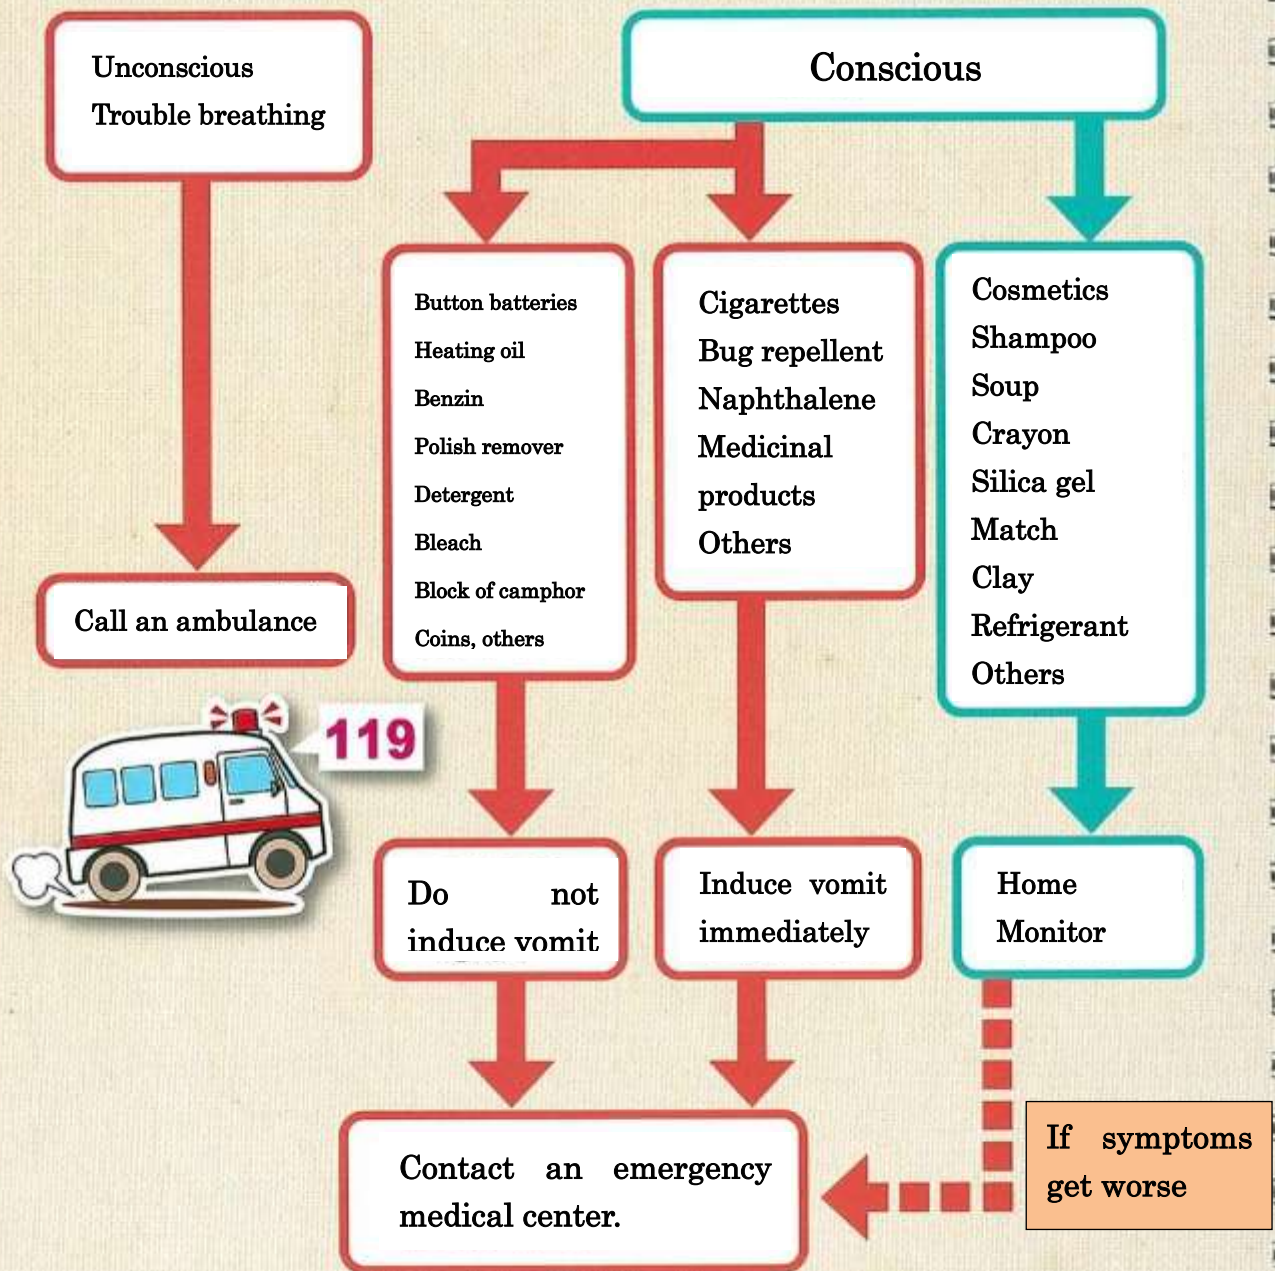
Unconscious
Trouble breathing

Call an ambulance

119

Conscious

Button batteries
Heating oil
Benzin
Polish remover
Detergent
Bleach
Block of camphor
Coins, others

Cigarettes
Bug repellent
Naphthalene
Medicinal products
Others

Cosmetics
Shampoo
Soup
Crayon
Silica gel
Match
Clay
Refrigerant
Others

Do not induce vomit

Induce vomit immediately

Home Monitor

If symptoms get worse

Contact an emergency medical center.